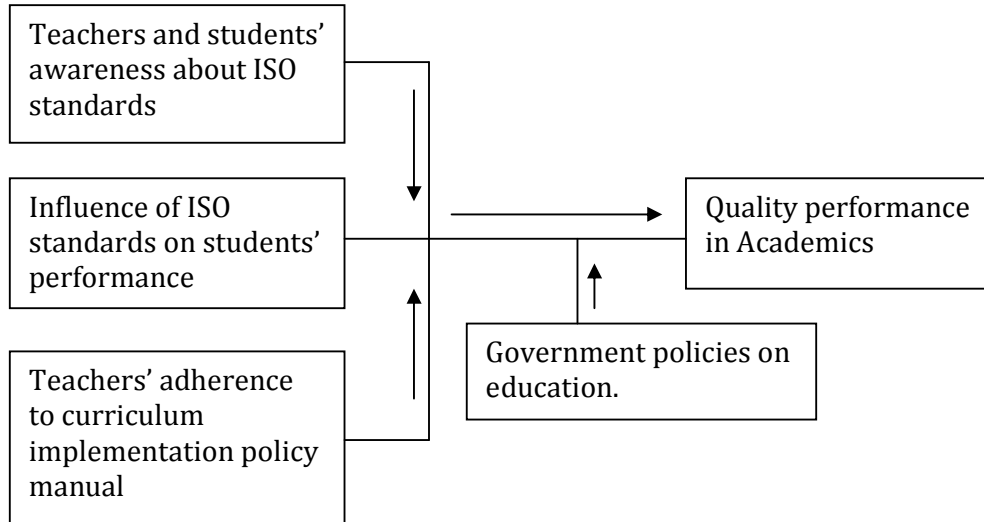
Teachers and students' awareness about ISO standards

Influence of ISO standards on students' performance

Teachers' adherence to curriculum implementation policy manual

Quality performance in Academics

Government policies on education.